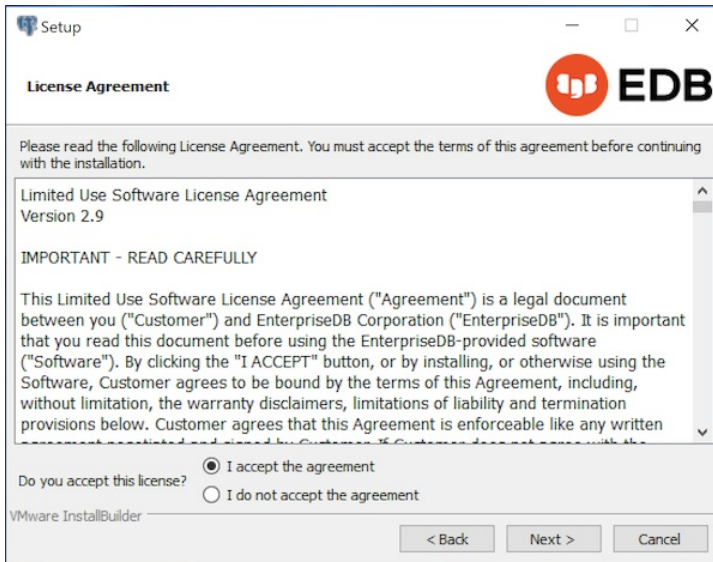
Setup

License Agreement

EDB

Please read the following License Agreement. You must accept the terms of this agreement before continuing with the installation.

Limited Use Software License Agreement
Version 2.9

IMPORTANT - READ CAREFULLY

This Limited Use Software License Agreement ("Agreement") is a legal document between you ("Customer") and EnterpriseDB Corporation ("EnterpriseDB"). It is important that you read this document before using the EnterpriseDB-provided software ("Software"). By clicking the "I ACCEPT" button, or by installing, or otherwise using the Software, Customer agrees to be bound by the terms of this Agreement, including, without limitation, the warranty disclaimers, limitations of liability and termination provisions below. Customer agrees that this Agreement is enforceable like any written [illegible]

Do you accept this license?
I accept the agreement
I do not accept the agreement

VMware InstallBuilder

< Back
Next >
Cancel